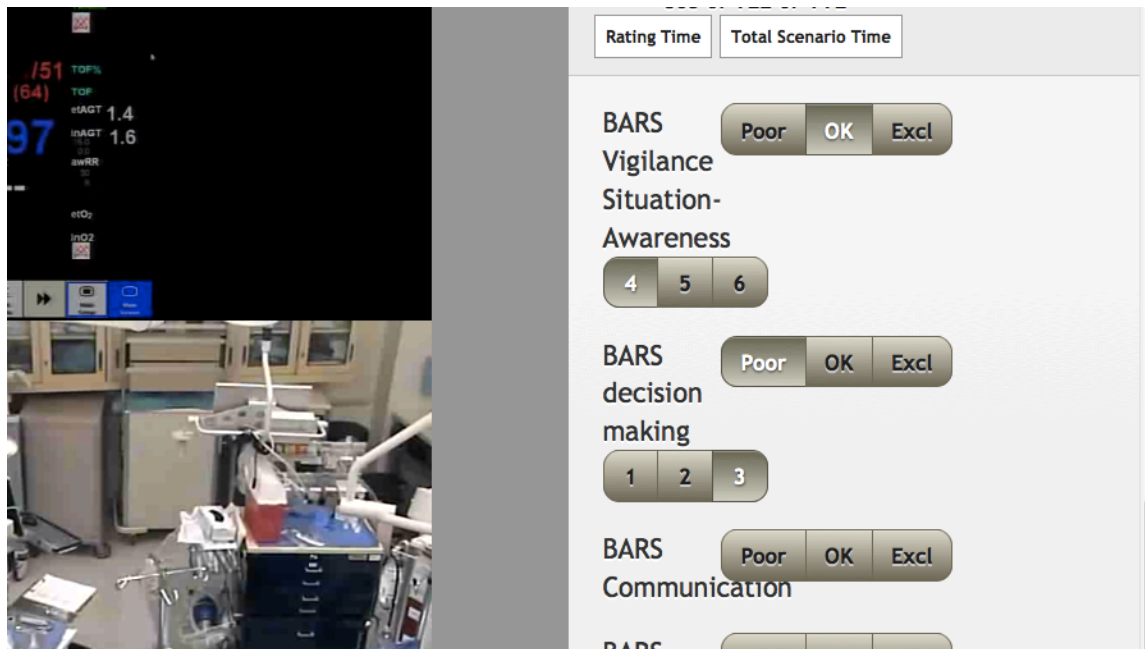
/51 TOF%
(64) TOF
etAGT 1.4
97 inAGT 1.6
awRR
etO2
inO2

Rating Time
Total Scenario Time

BARS Vigilance Situation-Awareness
Poor OK Excl
4 5 6

BARS decision making
Poor OK Excl
1 2 3

BARS Communication
Poor OK Excl

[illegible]